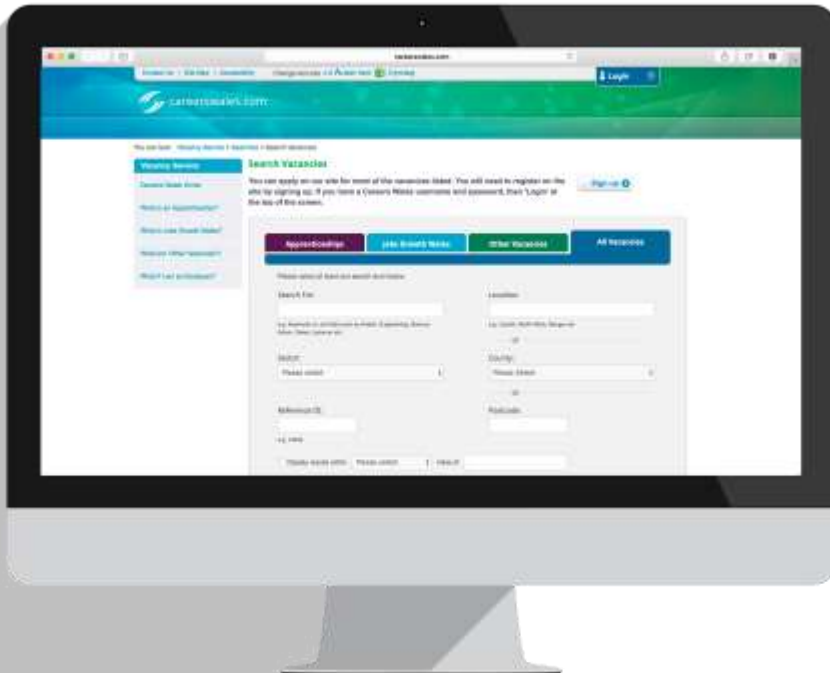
careerswales.com

Login

careerswales.com

Vacancy Service

Search Vacancies

You can apply on our site for most of the vacancies listed. You will need to register on the site by signing up. If you have a Careers Wales username and password, then 'Login' at the top of this screen.

Sign up

Apprenticeships

Jobs Growth Wales

Other Vacancies

All Vacancies

Search For:

Location:

District:

Please select

County:

Please Select

Reference ID:

Postcode:

Display results within

Please select